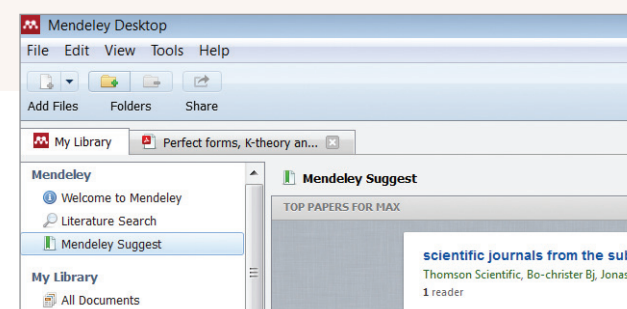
Mendeley Desktop
File Edit View Tools Help
Add Files Folders Share
My Library
Perfect forms, K-theory an...
Mendeley
Welcome to Mendeley
Literature Search
Mendeley Suggest
My Library
All Documents
Mendeley Suggest
TOP PAPERS FOR MAX
scientific journals from the sul
Thomson Scientific, Bo-christer Bj, Jonas
1 reader